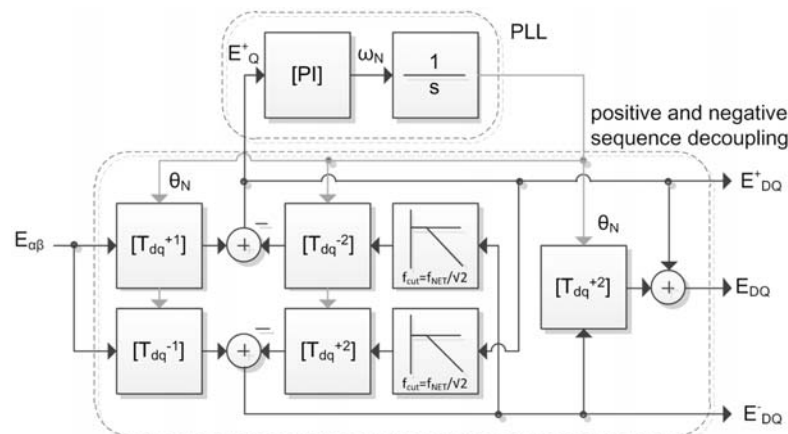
PLL

$E^{+}_{Q}$

[PI]

$\omega_N$

$\frac{1}{s}$

positive and negative sequence decoupling

$\theta_N$

$E^{+}_{DQ}$

$E_{\alpha\beta}$

$[T_{dq}{}^{+1}]$

+

–

$[T_{dq}{}^{-2}]$

$f_{cut}=f_{NET}/\sqrt{2}$

$\theta_N$

$[T_{dq}{}^{+2}]$

+

$E_{DQ}$

$[T_{dq}{}^{-1}]$

+

–

$[T_{dq}{}^{+2}]$

$f_{cut}=f_{NET}/\sqrt{2}$

$E^{-}_{DQ}$